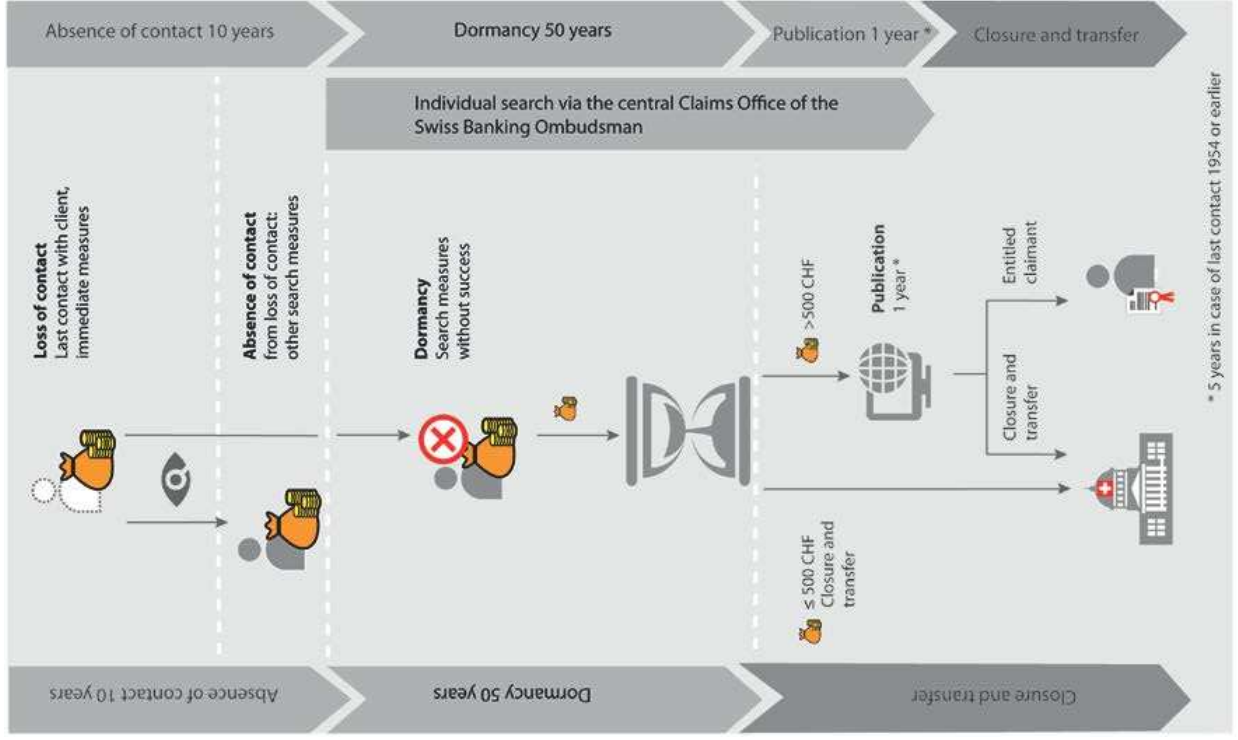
Absence of contact 10 years

Dormancy 50 years

Publication 1 year *

Closure and transfer

Individual search via the central Claims Office of the Swiss Banking Ombudsman

**Loss of contact**
Last contact with client, immediate measures

**Absence of contact**
from loss of contact: other search measures

**Dormancy**
Search measures without success

> 500 CHF

**Publication**
1 year *

Entitled claimant

Closure and transfer

≤ 500 CHF
Closure and transfer

* 5 years in case of last contact 1954 or earlier

Absence of contact 10 years

Dormancy 50 years

Closure and transfer